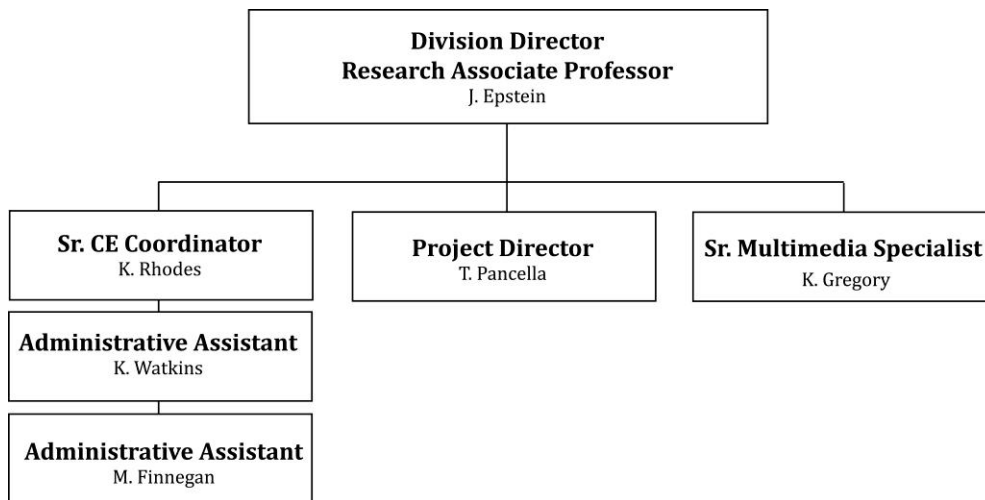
Division Director
Research Associate Professor
J. Epstein

Sr. CE Coordinator
K. Rhodes

Project Director
T. Pancella

Sr. Multimedia Specialist
K. Gregory

Administrative Assistant
K. Watkins

Administrative Assistant
M. Finnegan